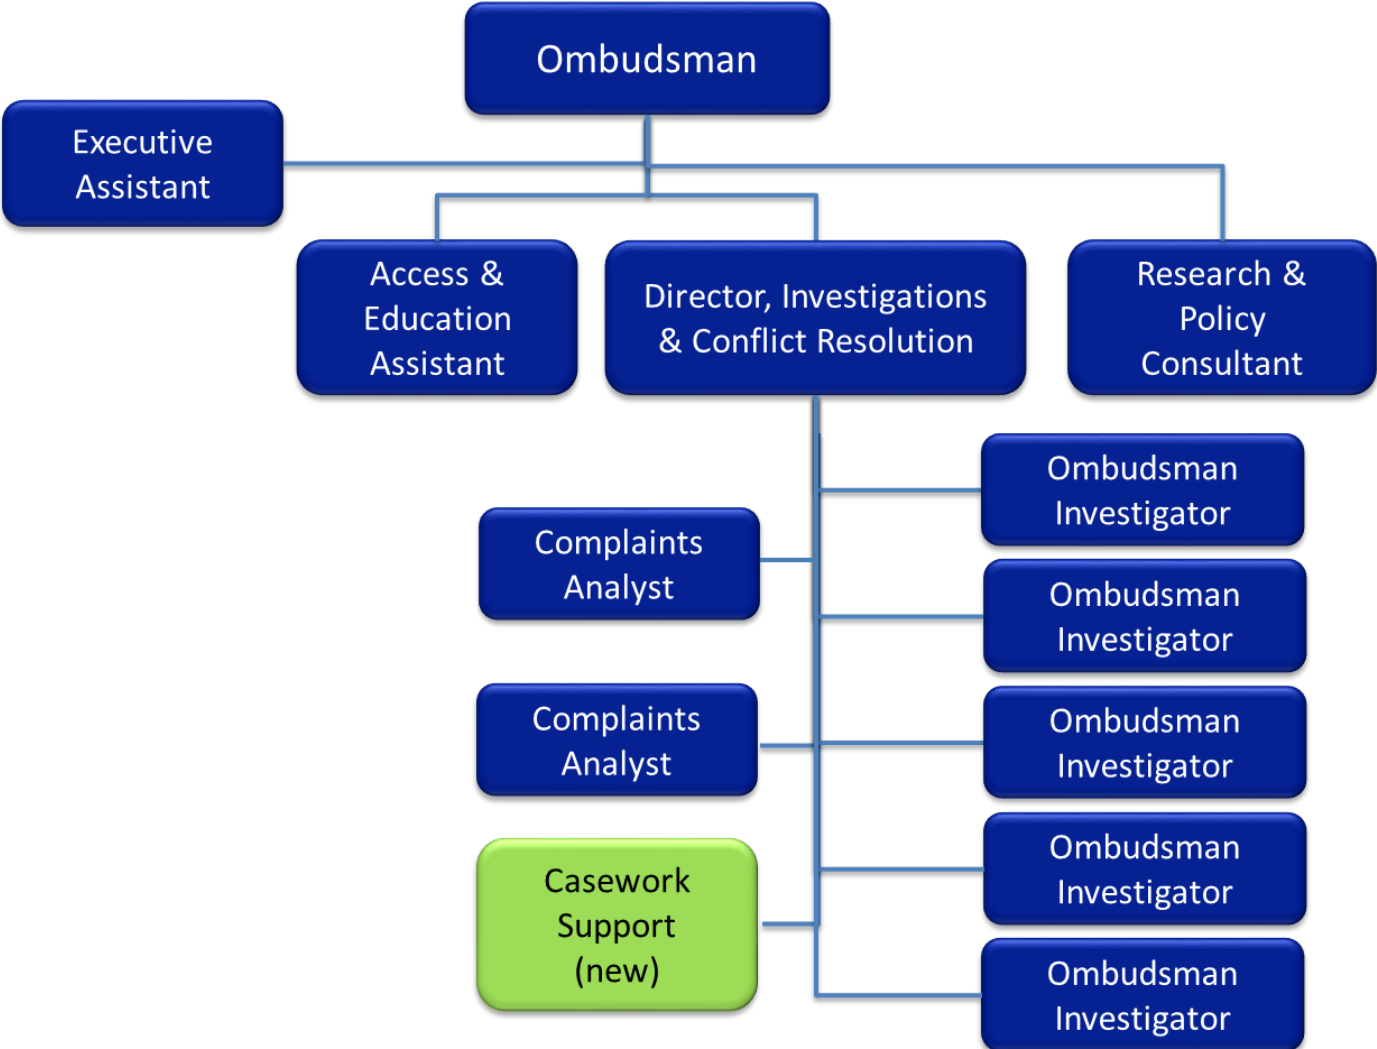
Ombudsman

Executive Assistant

Access & Education Assistant

Director, Investigations & Conflict Resolution

Research & Policy Consultant

Ombudsman Investigator

Complaints Analyst

Ombudsman Investigator

Complaints Analyst

Ombudsman Investigator

Casework Support (new)

Ombudsman Investigator

Ombudsman Investigator